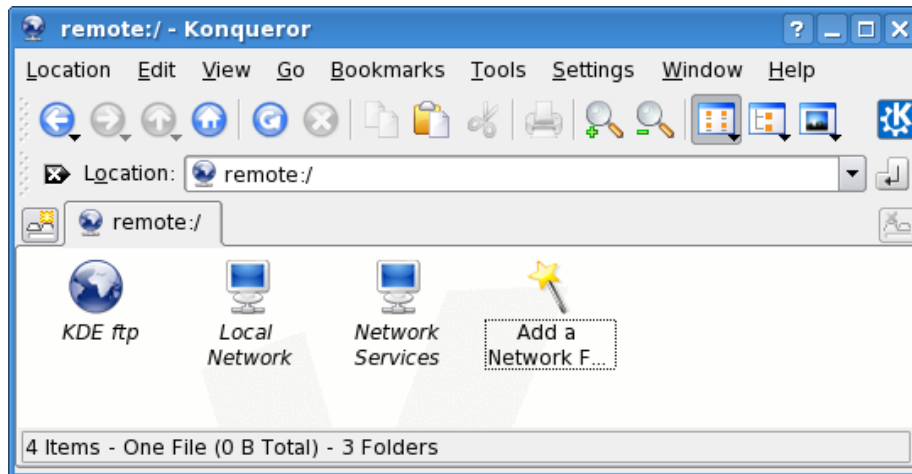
remote:/ - Konqueror

Location Edit View Go Bookmarks Tools Settings Window Help

Location: remote:/

remote:/

KDE ftp

Local Network

Network Services

Add a Network F...

4 Items - One File (0 B Total) - 3 Folders